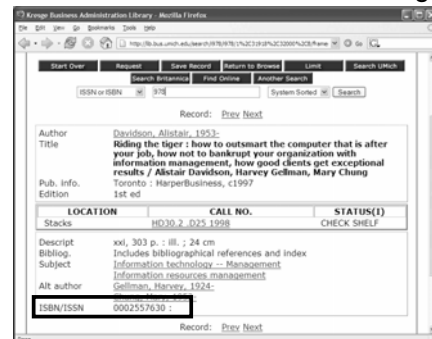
Kresge Business Administration Library - Mozilla Firefox

File Edit View Go Bookmarks Tools Help

http://lib.bus.umich.edu/search/i978/i978/1%2C1%2C1%2CB/frameset&FF=i978&1%2C1%2C

Start Over | Request | Save Record | Return to Browse | Limit | Search UMich

Search Britannica | Find Online | Another Search

ISSN or ISBN | 978 | System Sorted | Search

Record: Prev Next

Author: Davidson, Alistair, 1953-

Title: Riding the tiger : how to outsmart the computer that is after your job, how not to bankrupt your organization with information management, how good clients get exceptional results / Alistair Davidson, Harvey Gellman, Mary Chung

Pub. info.: Toronto : HarperBusiness, c1997

Edition: 1st ed

| LOCATION | CALL NO. | STATUS(I) |
|---|---|---|
| Stacks | HD30.2 .D25 1998 | CHECK SHELF |

Descript: xxi, 303 p. : ill. ; 24 cm

Bibliog.: Includes bibliographical references and index

Subject: Information technology -- Management
Information resources management

Alt author: Gellman, Harvey, 1924-
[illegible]

ISBN/ISSN: 0002557630 :

Record: Prev Next